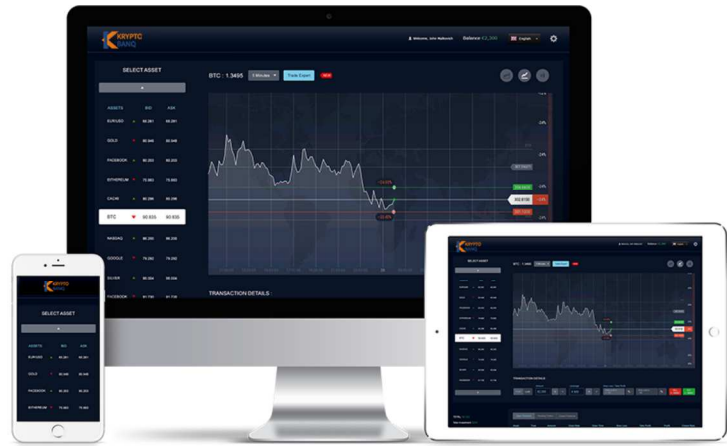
KRYPTO BANQ

Welcome, John Wallstreet

Balance €2,300

English

SELECT ASSET

| ASSETS | BID | ASK |
|---|---|---|
| EUR/USD | 68.261 | 65.261 |
| GOLD | 80.946 | 50.946 |
| FACEBOOK | 90.203 | 93.203 |
| ETHEREUM | 75.963 | 73.963 |
| CACAO | 80.396 | 60.396 |
| BTC | 90.835 | 90.835 |
| NASDAQ | 80.263 | 80.263 |
| GOOGLE | 79.293 | 70.293 |
| SILVER | 90.304 | 90.504 |
| FACEBOOK | 90.790 | 91.790 |

BTC : 1.3495

5 Minutes

Trade Expert

TRANSACTION DETAILS

KRYPTO BANQ

SELECT ASSET

| ASSETS | BID | ASK |
|---|---|---|
| EUR/USD | 68.261 | 65.261 |
| GOLD | 80.946 | 50.946 |
| FACEBOOK | 90.203 | 93.203 |
| ETHEREUM | 75.963 | 73.963 |

KRYPTO BANQ

BTC : 1.3495

TRANSACTION DETAILS